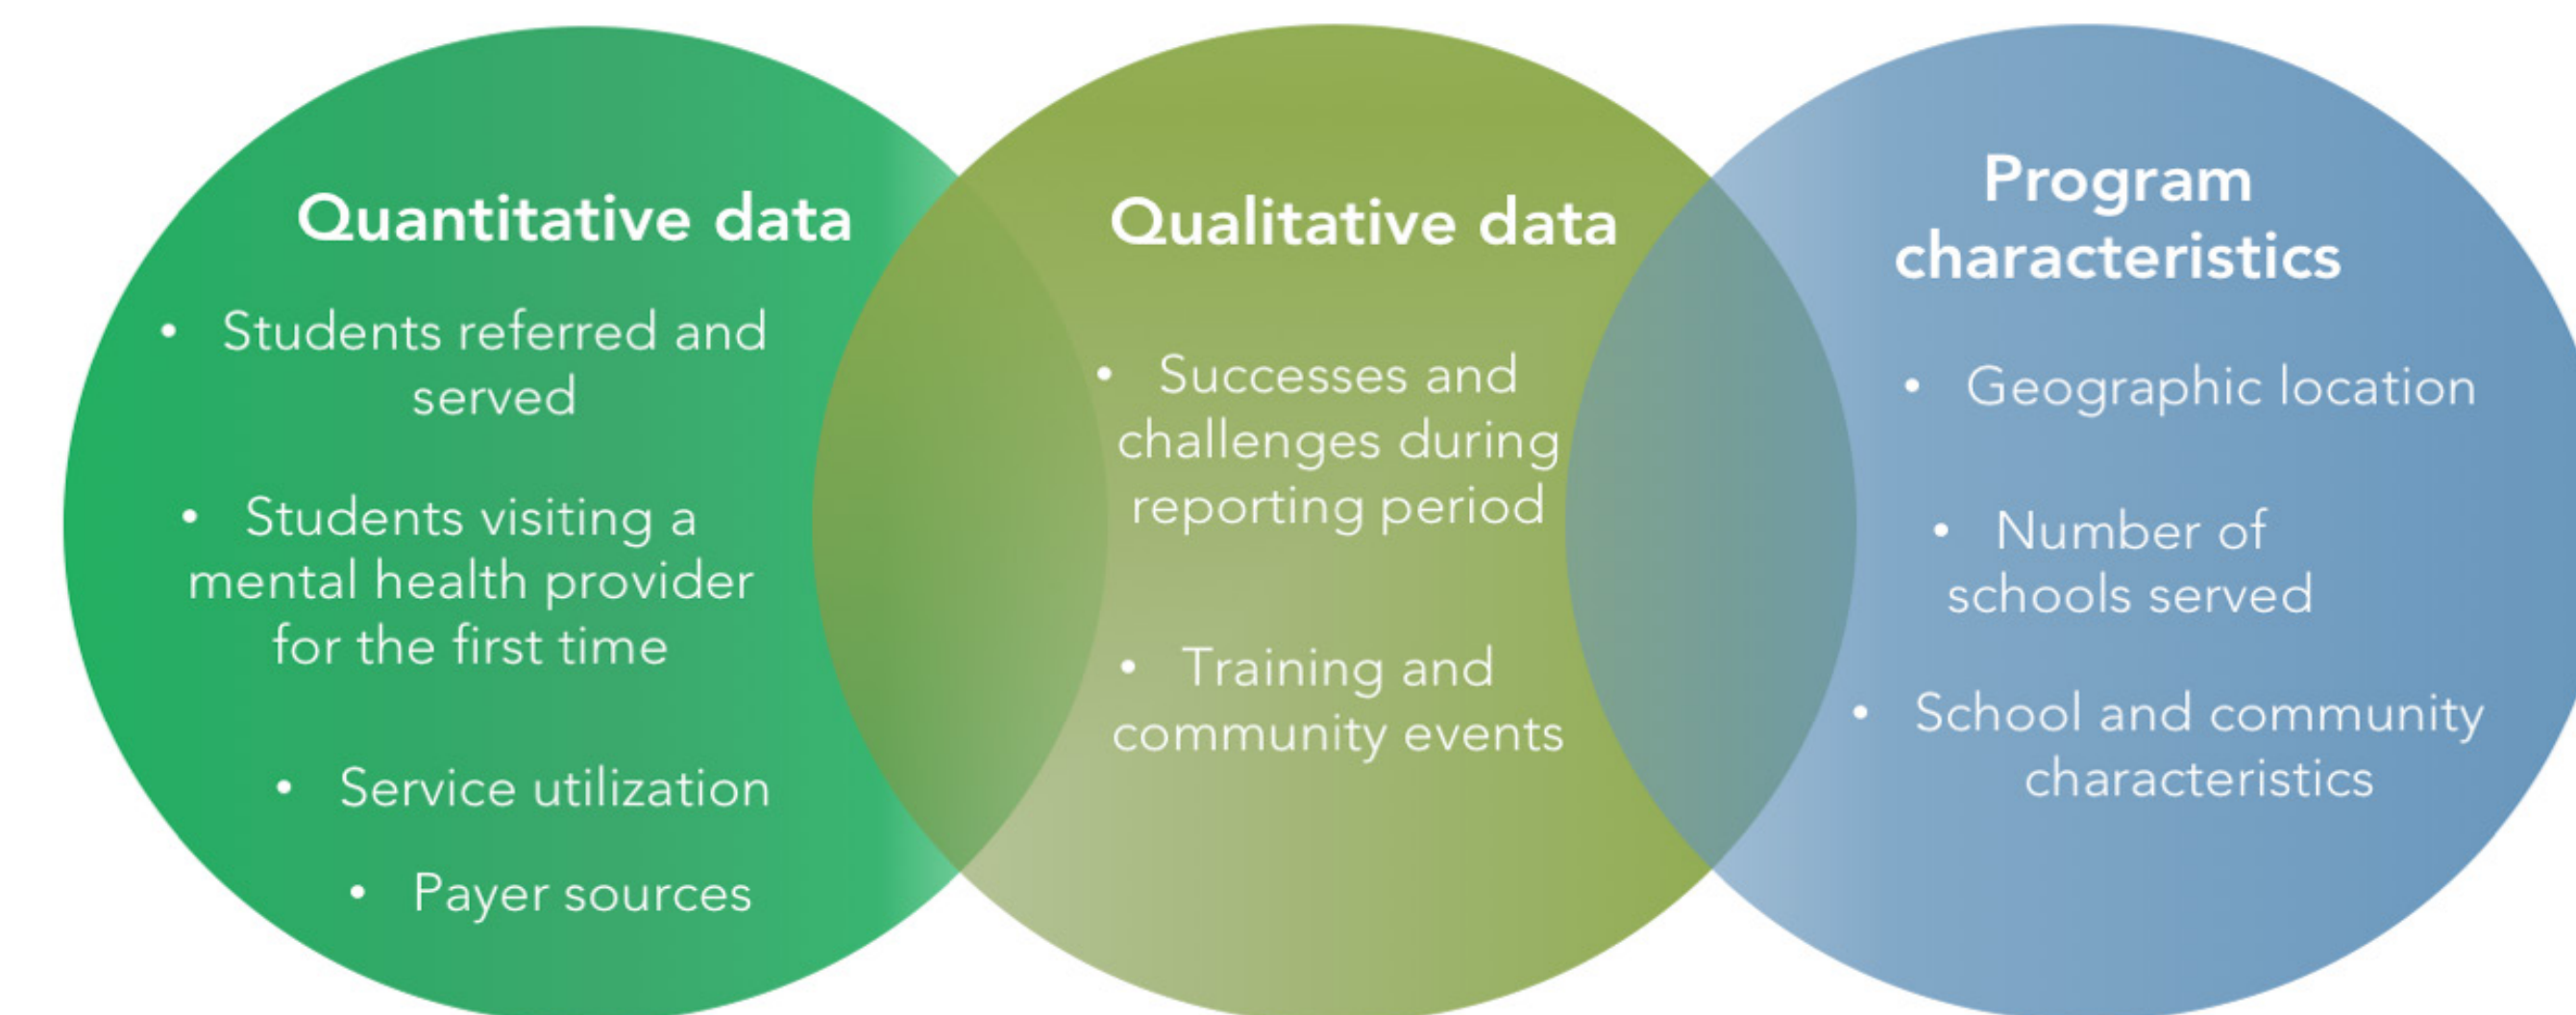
Quantitative data

- Students referred and served
- Students visiting a mental health provider for the first time
- Service utilization
- Payer sources

Qualitative data

- Successes and challenges during reporting period
- Training and community events

Program characteristics

- Geographic location
- Number of schools served
- School and community characteristics